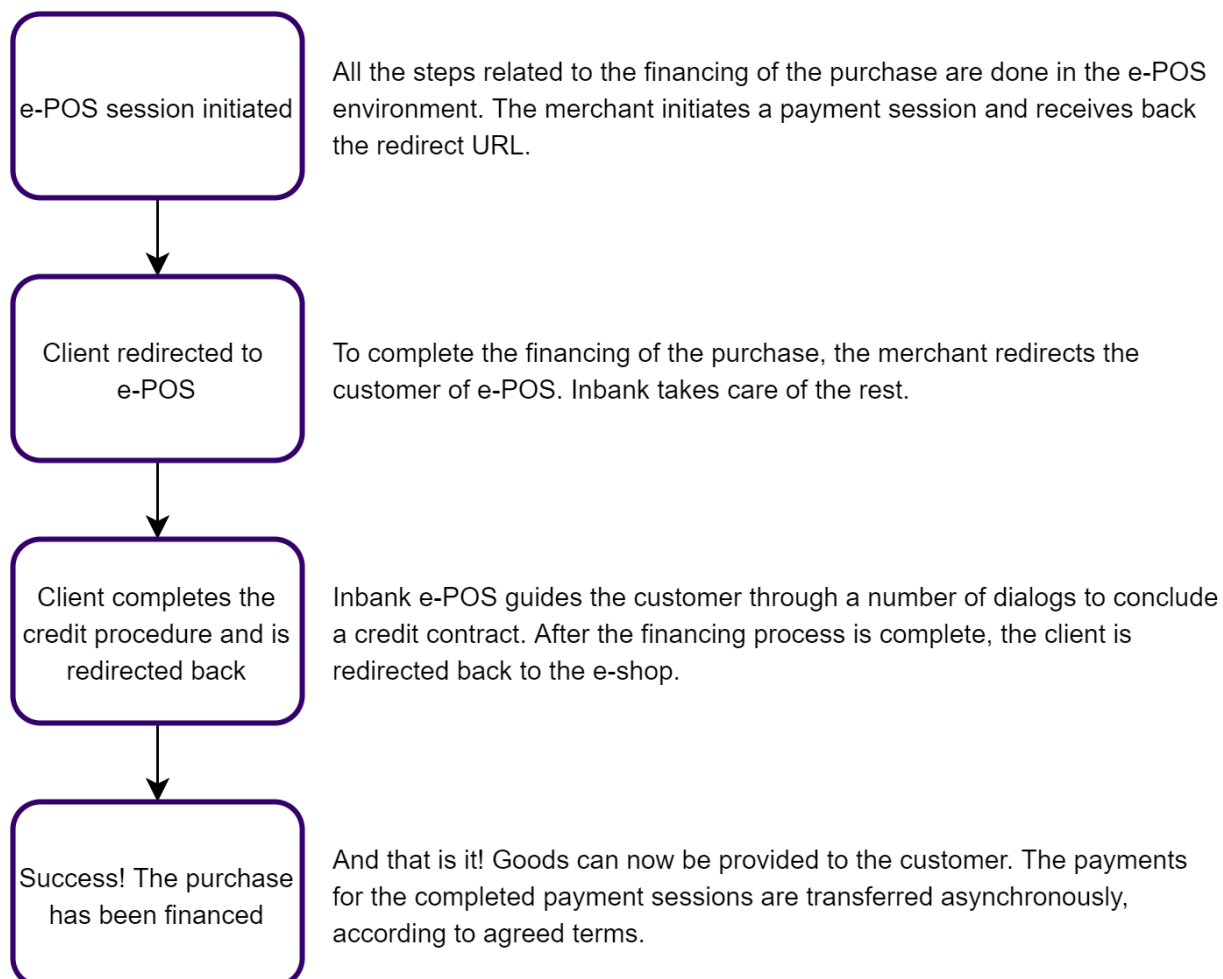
e-POS session initiated

All the steps related to the financing of the purchase are done in the e-POS environment. The merchant initiates a payment session and receives back the redirect URL.

Client redirected to e-POS

To complete the financing of the purchase, the merchant redirects the customer of e-POS. Inbank takes care of the rest.

Client completes the credit procedure and is redirected back

Inbank e-POS guides the customer through a number of dialogs to conclude a credit contract. After the financing process is complete, the client is redirected back to the e-shop.

Success! The purchase has been financed

And that is it! Goods can now be provided to the customer. The payments for the completed payment sessions are transferred asynchronously, according to agreed terms.